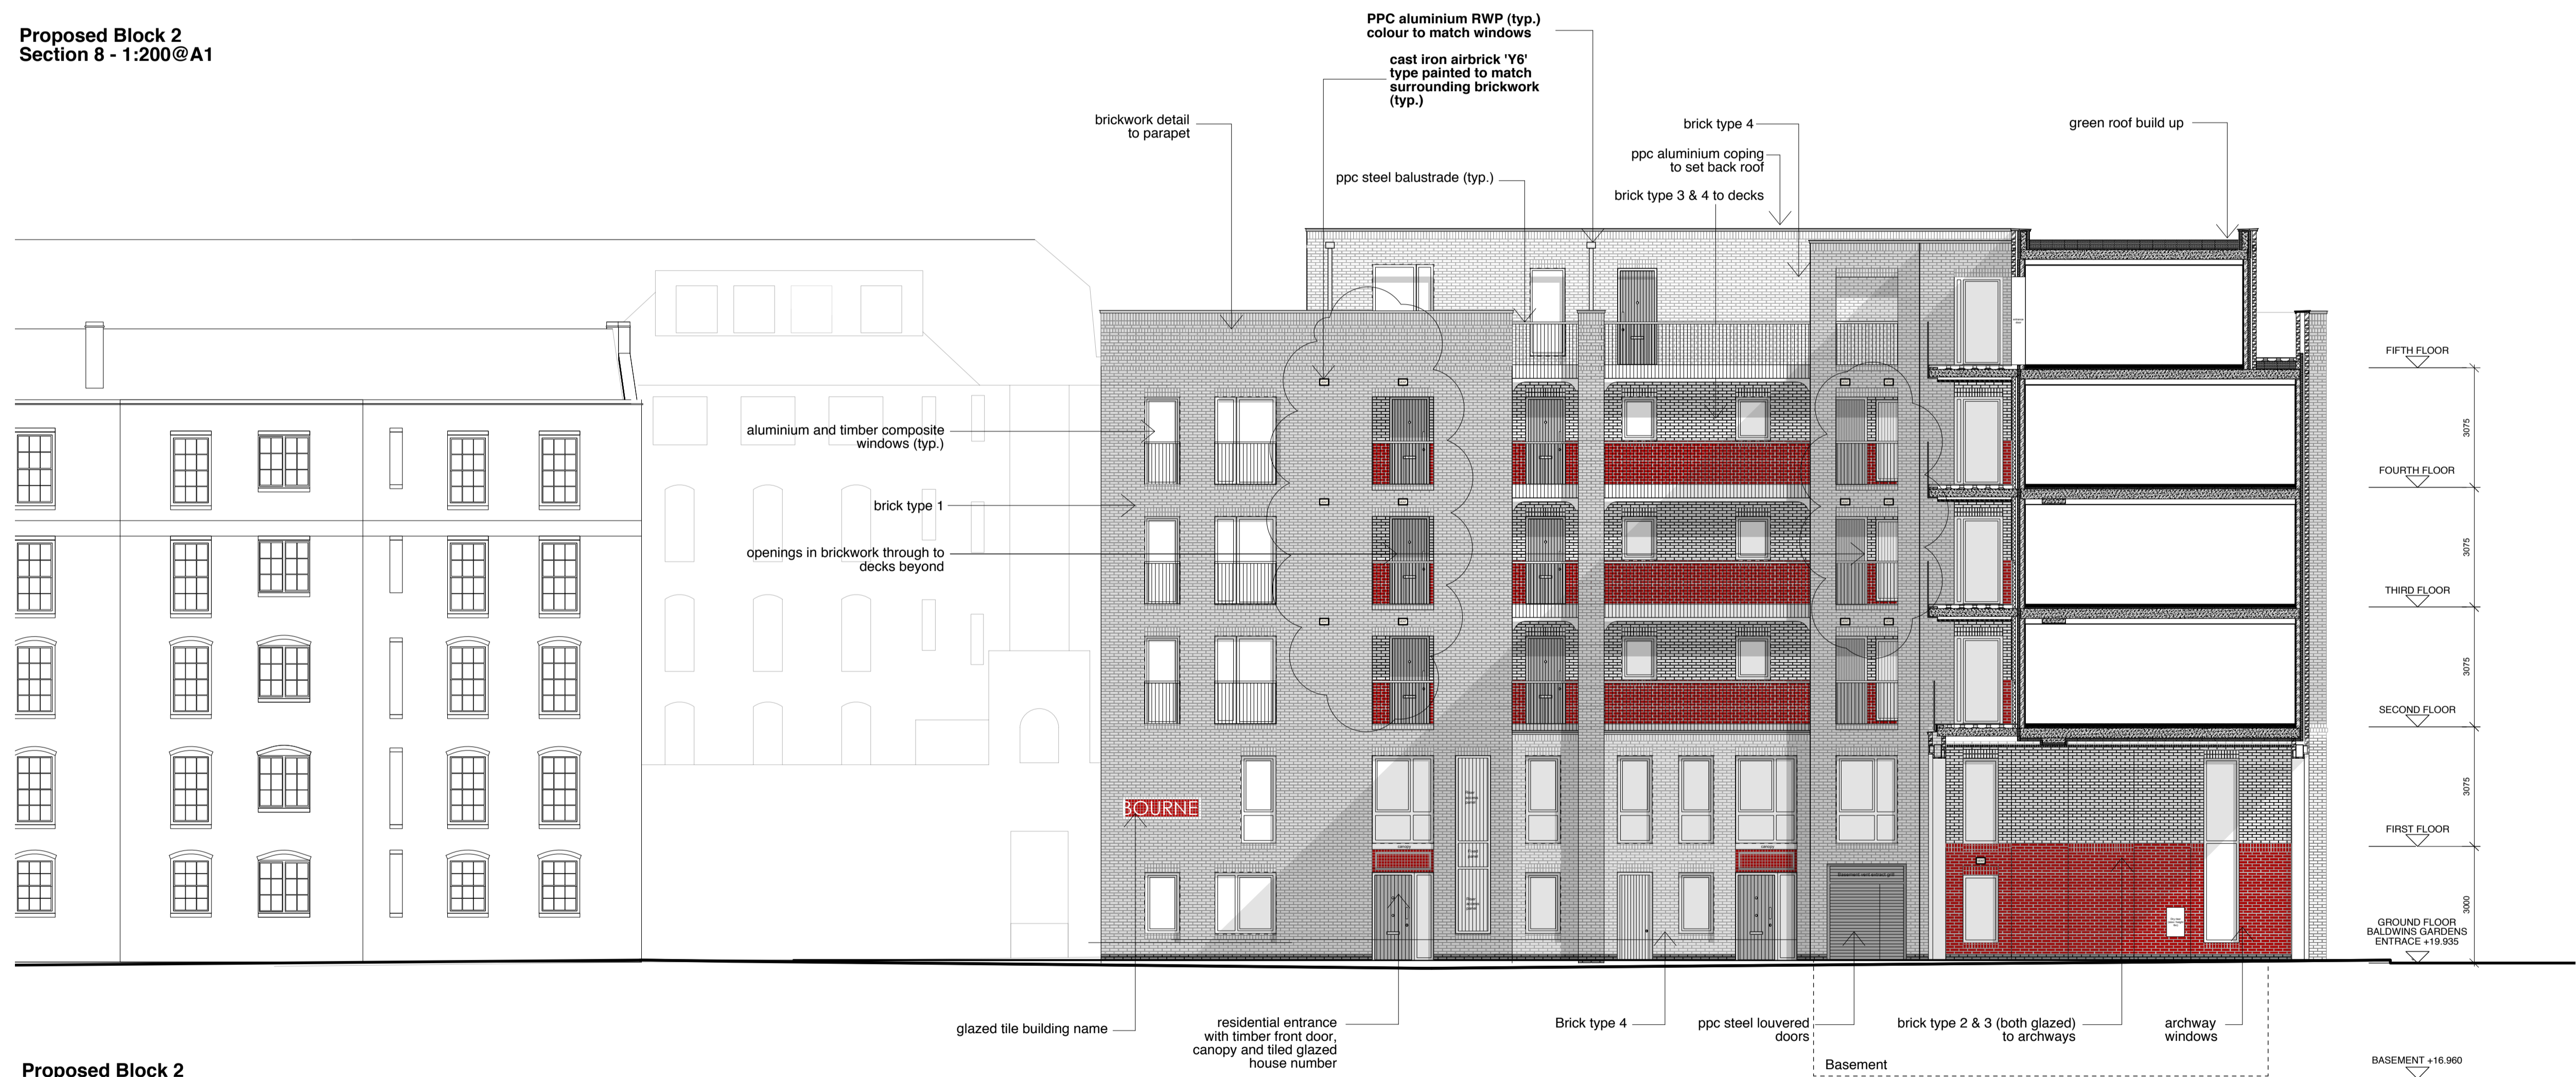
Proposed Block 2
Section 8 - 1:200@A1

PPC aluminium RWP (typ.) colour to match windows

cast iron airbrick 'Y6' type painted to match surrounding brickwork (typ.)

brickwork detail to parapet

brick type 4

green roof build up

ppc aluminium coping to set back roof

ppc steel balustrade (typ.)

brick type 3 & 4 to decks

aluminium and timber composite windows (typ.)

brick type 1

openings in brickwork through to decks beyond

BOURNE

FIFTH FLOOR

3075

FOURTH FLOOR

3075

THIRD FLOOR

3075

SECOND FLOOR

3075

FIRST FLOOR

3000

GROUND FLOOR BALDWINS GARDENS ENTRACE +19.935

glazed tile building name

residential entrance with timber front door, canopy and tiled glazed house number

Brick type 4

ppc steel louvered doors

brick type 2 & 3 (both glazed) to archways

archway windows

Basement

BASEMENT +16.960

Proposed Block 2